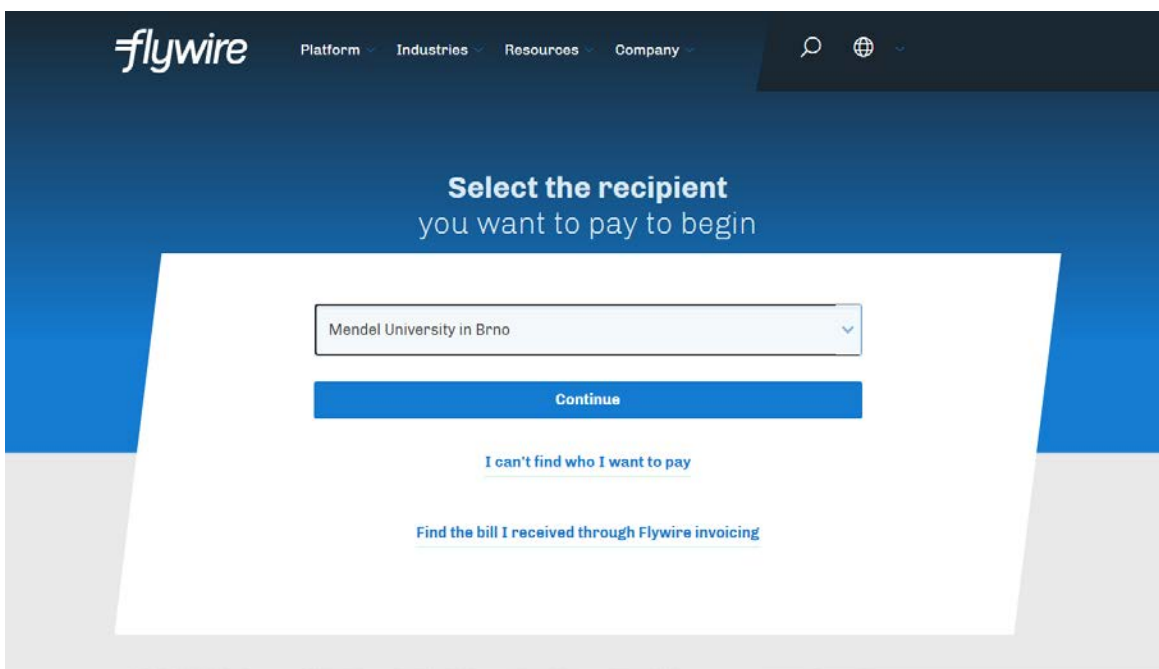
flywire

Platform Industries Resources Company

Select the recipient
you want to pay to begin

Mendel University in Brno

Continue

I can't find who I want to pay

Find the bill I received through Flywire invoicing